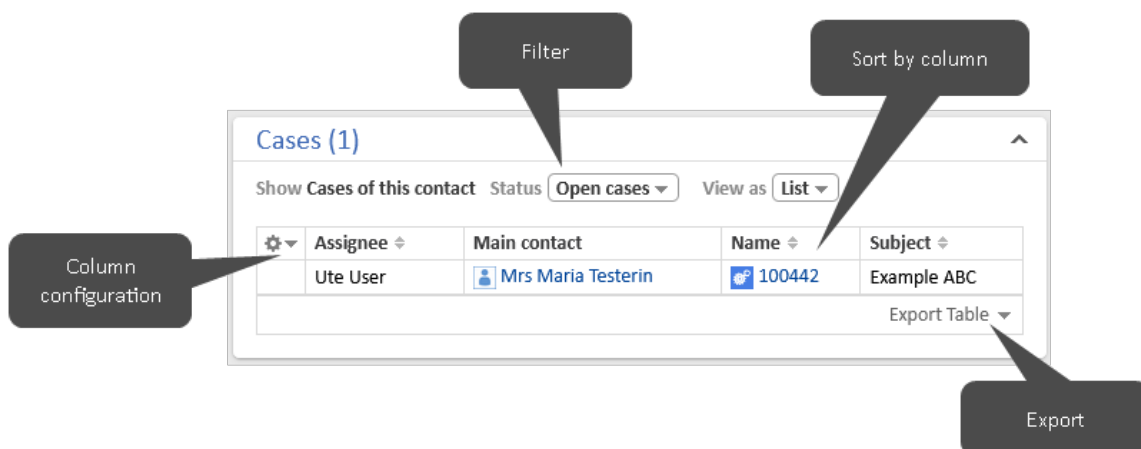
Filter

Sort by column

Cases (1)

Show Cases of this contact Status Open cases View as List

Column configuration

|  | Assignee | Main contact | Name | Subject |
|---|---|---|---|---|
|  | Ute User | Mrs Maria Testerin | 100442 | Example ABC |

Export Table

Export